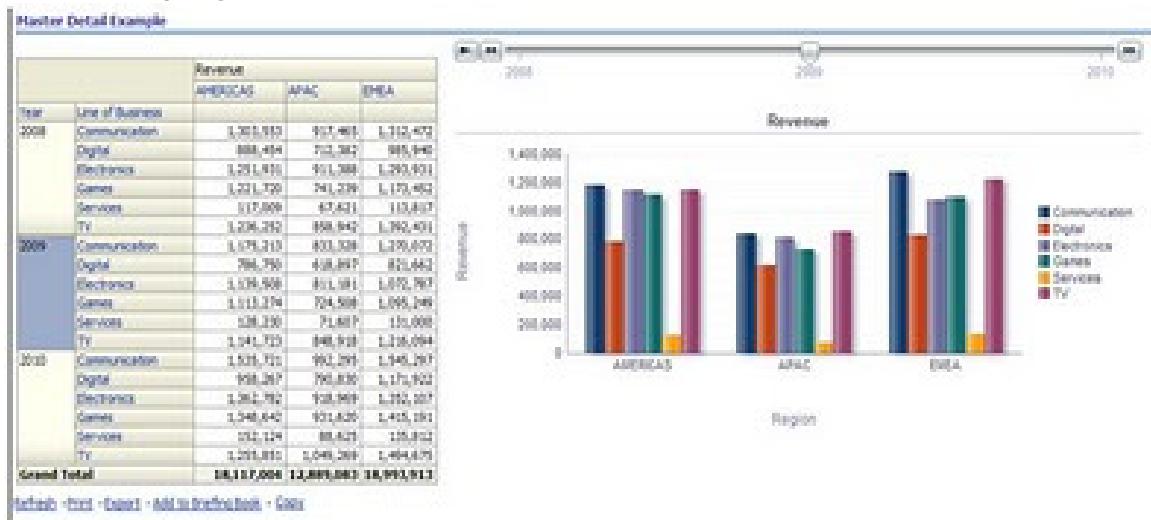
Master Detail Example

| | | Revenue | | |
|---|---|---|---|---|
| | | AMERICAS | APAC | EMEA |
| Year | Line of Business | | | |
| 2008 | Communication | 1,303,553 | 917,465 | 1,312,472 |
| | Digital | 888,494 | 712,382 | 985,946 |
| | Electronics | 1,251,431 | 911,388 | 1,293,931 |
| | Games | 1,221,720 | 741,239 | 1,173,452 |
| | Services | 117,609 | 67,621 | 113,617 |
| | TV | 1,236,252 | 858,942 | 1,392,431 |
| 2009 | Communication | 1,179,213 | 833,328 | 1,270,672 |
| | Digital | 786,750 | 618,897 | 821,662 |
| | Electronics | 1,139,508 | 811,181 | 1,072,787 |
| | Games | 1,113,274 | 724,508 | 1,095,249 |
| | Services | 128,230 | 71,607 | 131,008 |
| | TV | 1,141,723 | 848,918 | 1,216,094 |
| 2010 | Communication | 1,535,721 | 992,295 | 1,545,287 |
| | Digital | 958,267 | 790,830 | 1,171,922 |
| | Electronics | 1,362,782 | 938,969 | 1,352,107 |
| | Games | 1,348,642 | 931,620 | 1,415,191 |
| | Services | 152,124 | 88,625 | 135,812 |
| | TV | 1,255,851 | 1,049,369 | 1,494,675 |
| Grand Total | | 18,117,006 | 12,889,083 | 18,993,913 |

2008 2009 2010

Revenue

1,400,000
1,200,000
1,000,000
800,000
600,000
400,000
200,000
0

Revenue

AMERICAS APAC EMEA

Region

Communication
Digital
Electronics
Games
Services
TV

Refresh - Print - Export - Add to Briefing Book - Copy